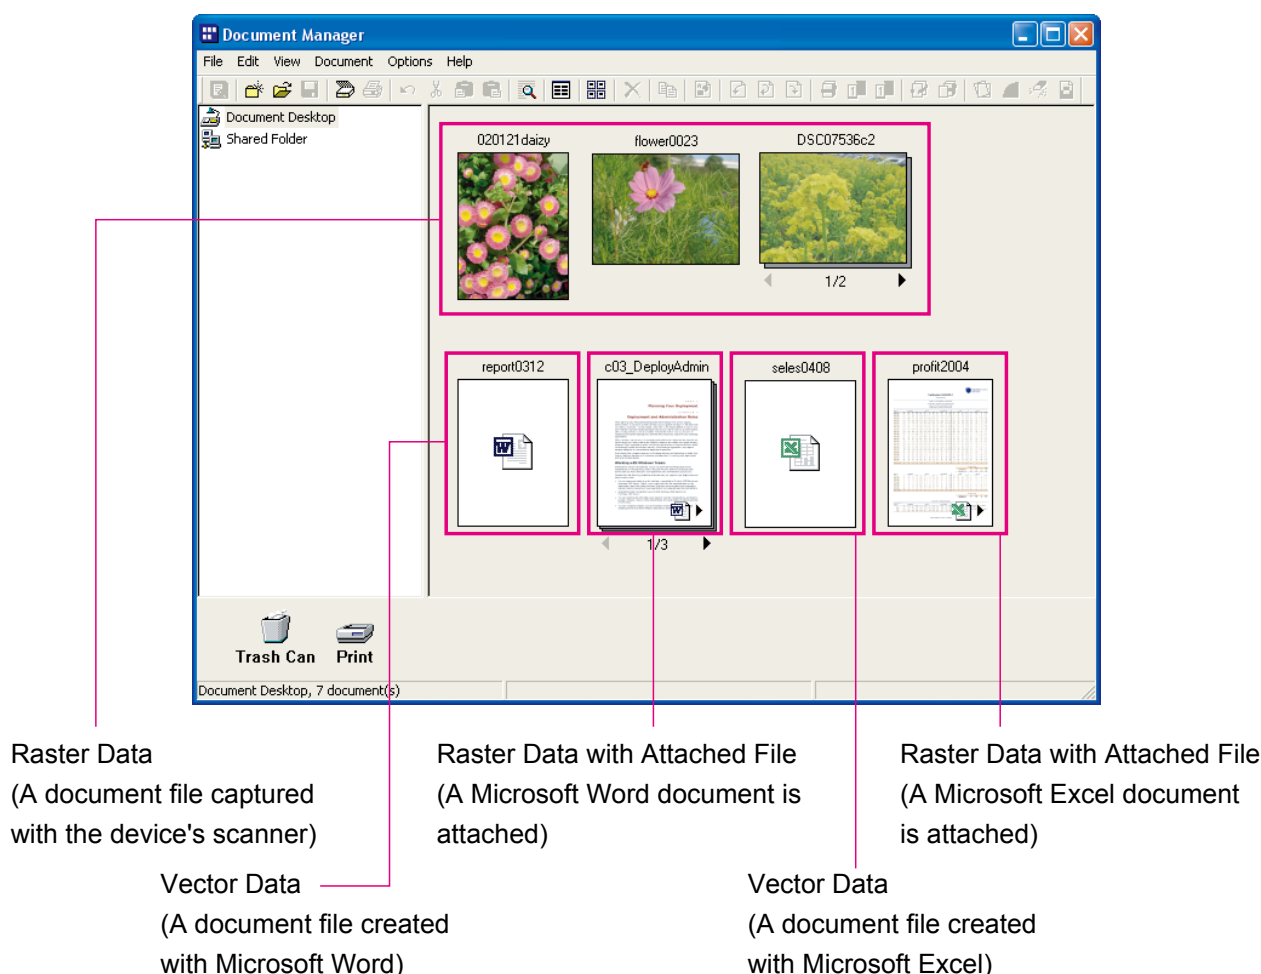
Document Manager

File Edit View Document Options Help

Document Desktop
Shared Folder

020121daizy
flower0023
DSC07536c2
1/2

report0312
c03_DeployAdmin
seles0408
profit2004
1/3

Trash Can
Print

Document Desktop, 7 document(s)

Raster Data
(A document file captured with the device's scanner)

Raster Data with Attached File
(A Microsoft Word document is attached)

Raster Data with Attached File
(A Microsoft Excel document is attached)

Vector Data
(A document file created with Microsoft Word)

Vector Data
(A document file created with Microsoft Excel)